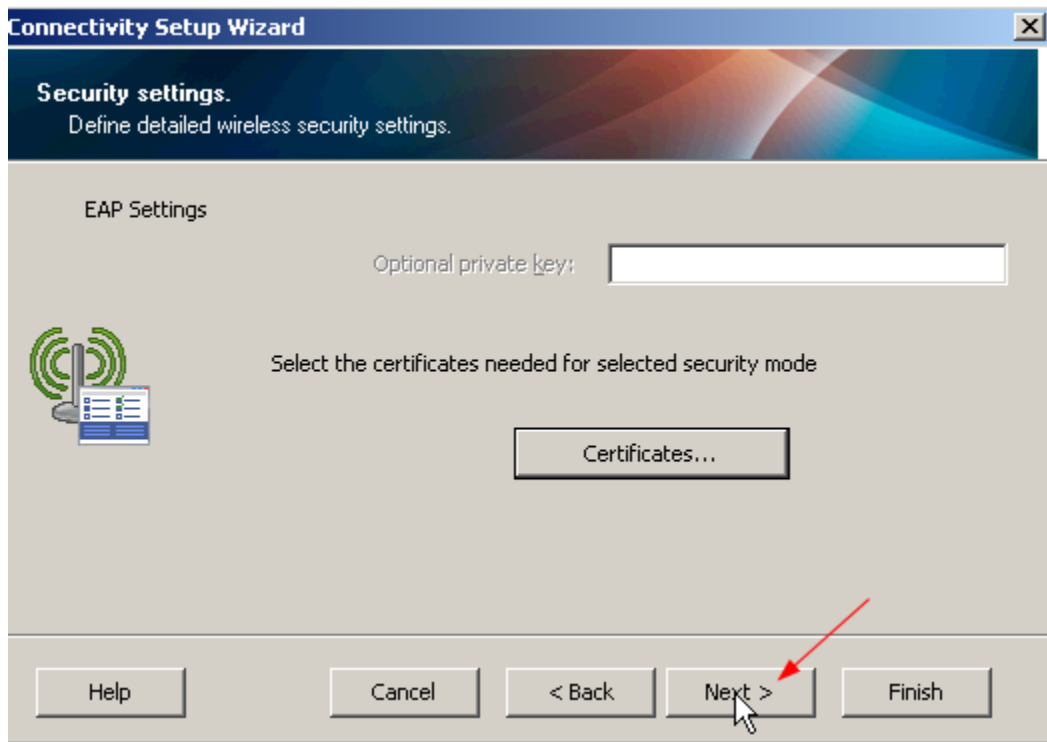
Connectivity Setup Wizard

Security settings.
Define detailed wireless security settings.

EAP Settings

Optional private key:

Select the certificates needed for selected security mode

Certificates...

Help

Cancel

< Back

Next >

Finish